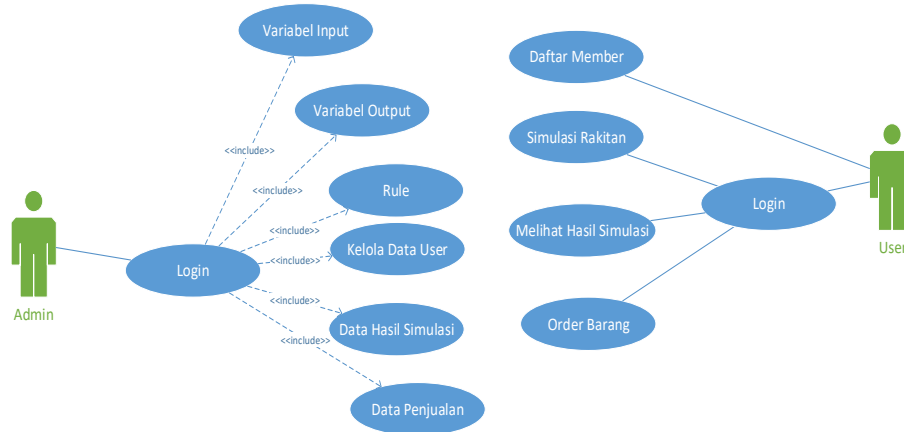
Variabel Input

Variabel Output

Rule

Kelola Data User

Data Hasil Simulasi

Data Penjualan

<<include>>

<<include>>

<<include>>

<<include>>

<<include>>

<<include>>

Login

Admin

Daftar Member

Simulasi Rakitan

Melihat Hasil Simulasi

Order Barang

Login

User